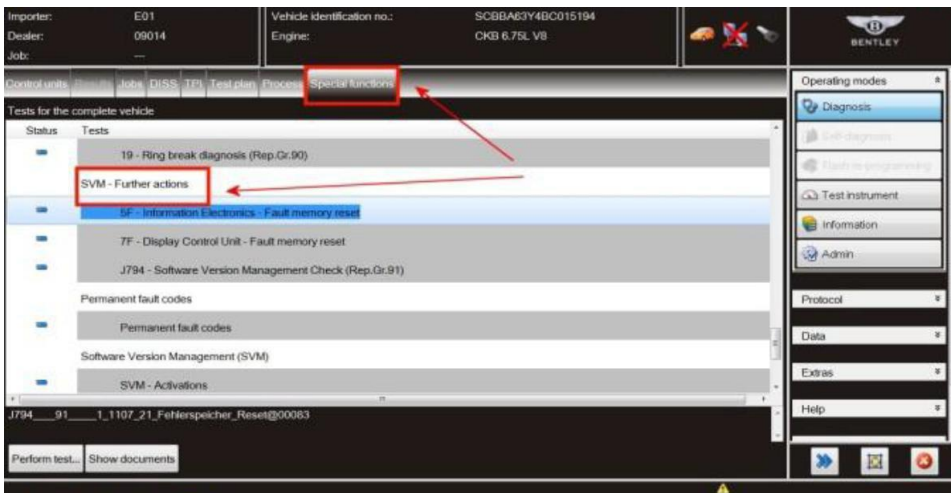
Importer: E01
Dealer: 09014
Job: ---

Vehicle identification no.: SCBBA63Y4BC015194
Engine: CKB 6.75L V8

BENTLEY

Control units | Results | Jobs | DISS | TPI | Test plan | Process | Special functions

Tests for the complete vehicle

| Status | Tests |
|---|---|
| | 19 - Ring break diagnosis (Rep.Gr.90) |
| | SVM - Further actions |
| | 5F - Information Electronics - Fault memory reset |
| | 7F - Display Control Unit - Fault memory reset |
| | J794 - Software Version Management Check (Rep.Gr.91) |
| | Permanent fault codes |
| | Permanent fault codes |
| | Software Version Management (SVM) |
| | SVM - Activations |

J794___91___1_1107_21_Fehlerspeicher_Reset@00083

Perform test... Show documents

Operating modes
Diagnosis
Self-diagnosis
Flash programming
Test instrument
Information
Admin

Protocol
Data
Extras
Help